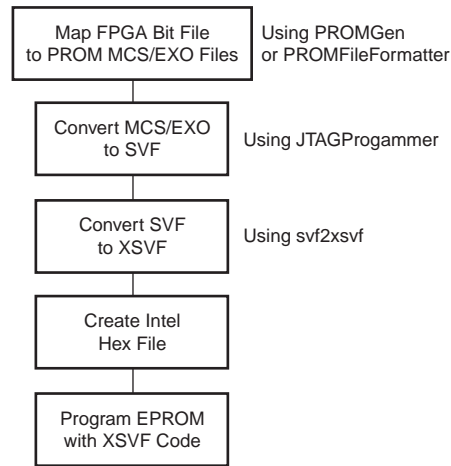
Map FPGA Bit File to PROM MCS/EXO Files

Using PROMGen or PROMFileFormatter

Convert MCS/EXO to SVF

Using JTAGProgammer

Convert SVF to XSVF

Using svf2xsvf

Create Intel Hex File

Program EPROM with XSVF Code